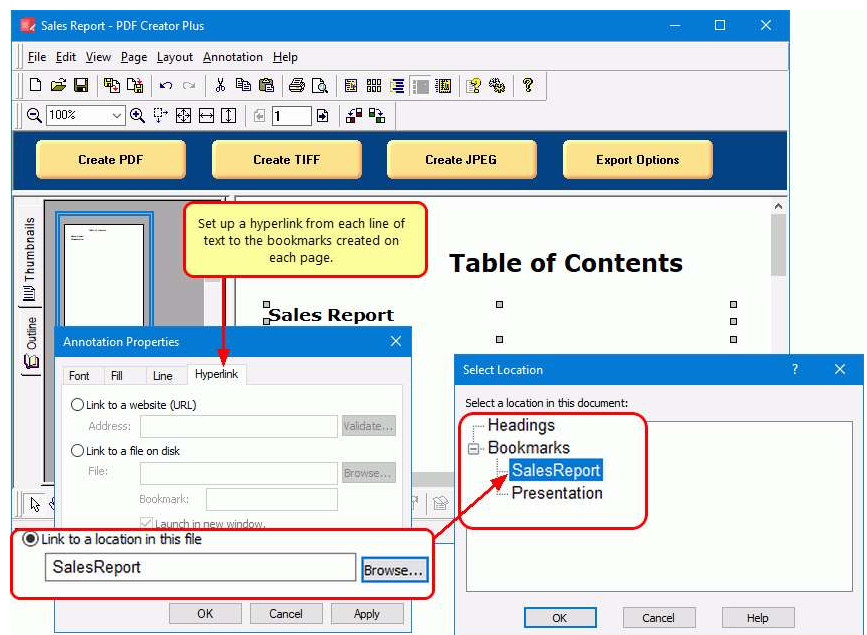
Sales Report - PDF Creator Plus

File Edit View Page Layout Annotation Help

100%

1

Create PDF Create TIFF Create JPEG Export Options

Thumbnails Outline

Set up a hyperlink from each line of text to the bookmarks created on each page.

Table of Contents

Sales Report

Annotation Properties

Font Fill Line Hyperlink

Link to a website (URL)

Address:

Validate...

Link to a file on disk

File:

Browse...

Bookmark:

Launch in new window.

Link to a location in this file

SalesReport

Browse...

OK Cancel Apply

Select Location

?

Select a location in this document:

Headings

Bookmarks

SalesReport

Presentation

OK Cancel Help